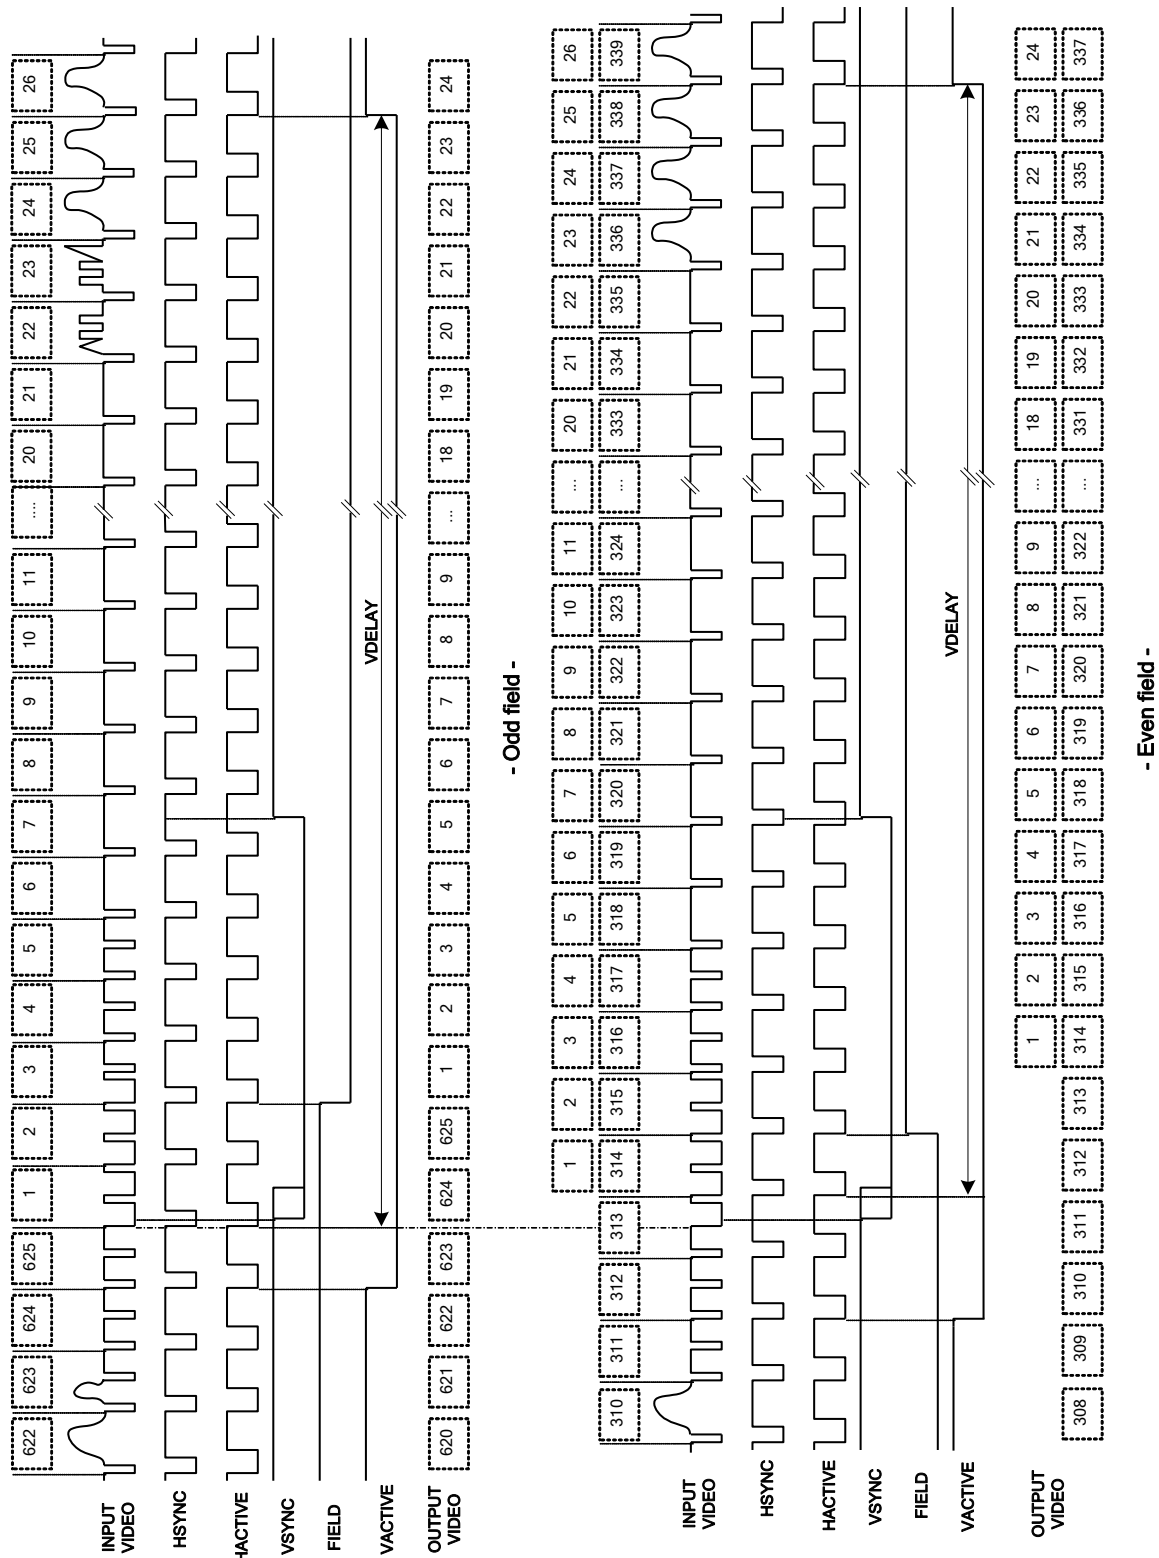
INPUT VIDEO

622 623 624 625 1 2 3 4 5 6 7 8 9 10 11 ... 20 21 22 23 24 25 26

HSYNC

HACTIVE

VSYNC

FIELD

VACTIVE

VDELAY

OUTPUT VIDEO

620 621 622 623 624 625 1 2 3 4 5 6 7 8 9 ... 18 19 20 21 22 23 24

- Odd field -

1 2 3 4 5 6 7 8 9 10 11 ... 20 21 22 23 24 25 26

INPUT VIDEO

310 311 312 313 314 315 316 317 318 319 320 321 322 323 324 ... 333 334 335 336 337 338 339

HSYNC

HACTIVE

VSYNC

FIELD

VACTIVE

VDELAY

OUTPUT VIDEO

1 2 3 4 5 6 7 8 9 ... 18 19 20 21 22 23 24

308 309 310 311 312 313 314 315 316 317 318 319 320 321 322 ... 331 332 333 334 335 336 337

- Even field -